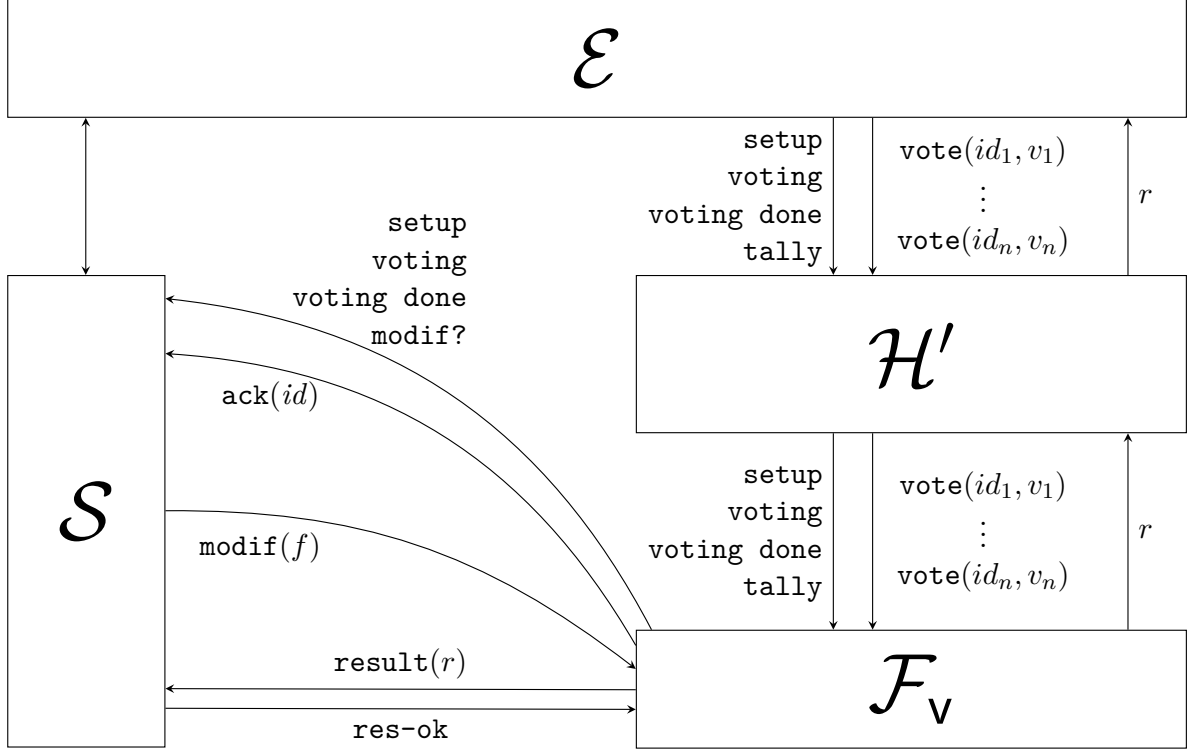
$\mathcal{E}$

setup
voting
voting done
tally

vote$(id_1, v_1)$
$\vdots$
vote$(id_n, v_n)$

$r$

setup
voting
voting done
modif?

$\mathcal{H}'$

ack$(id)$

$\mathcal{S}$

setup
voting
voting done
tally

vote$(id_1, v_1)$
$\vdots$
vote$(id_n, v_n)$

$r$

modif$(f)$

result$(r)$

$\mathcal{F}_{\mathsf{V}}$

res-ok